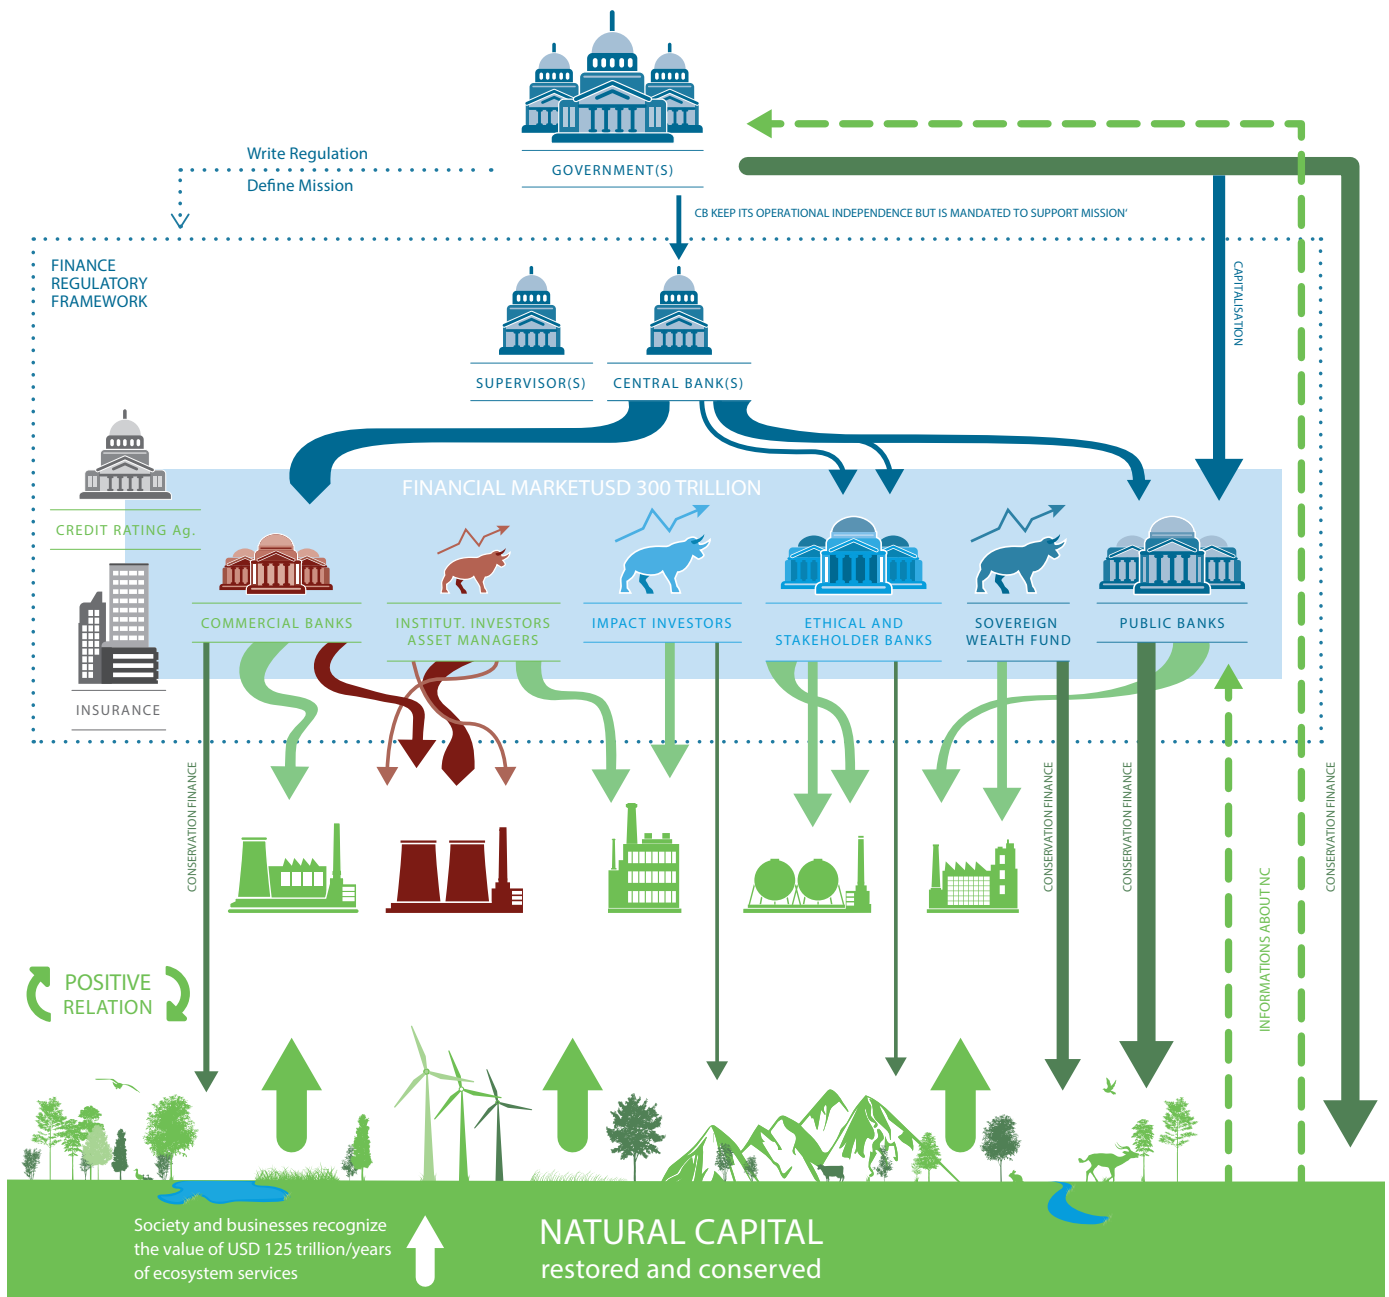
GOVERNMENT(S)

Write Regulation
Define Mission

CB KEEP ITS OPERATIONAL INDEPENDENCE BUT IS MANDATED TO SUPPORT MISSION'

FINANCE REGULATORY FRAMEWORK

CAPITALISATION

SUPERVISOR(S)

CENTRAL BANK(S)

FINANCIAL MARKETUSD 300 TRILLION

CREDIT RATING Ag.

INSURANCE

COMMERCIAL BANKS

INSTITUT. INVESTORS ASSET MANAGERS

IMPACT INVESTORS

ETHICAL AND STAKEHOLDER BANKS

SOVEREIGN WEALTH FUND

PUBLIC BANKS

CONSERVATION FINANCE

CONSERVATION FINANCE

CONSERVATION FINANCE

INFORMATIONS ABOUT NC

CONSERVATION FINANCE

POSITIVE RELATION

Society and businesses recognize the value of USD 125 trillion/years of ecosystem services

NATURAL CAPITAL
restored and conserved